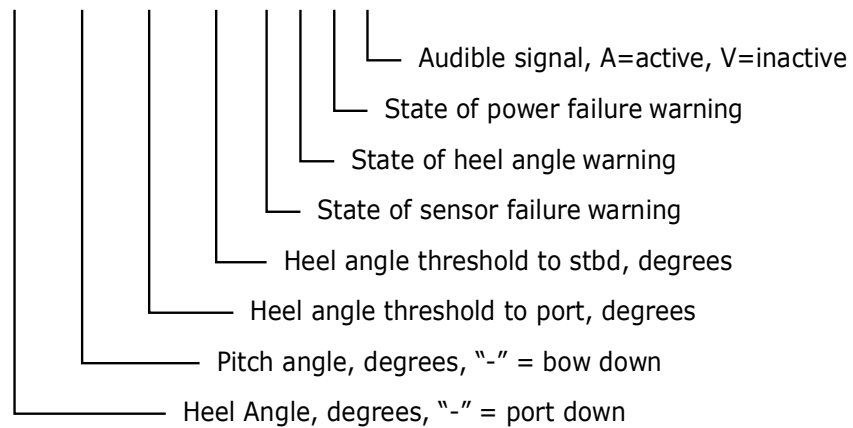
Audible signal, A=active, V=inactive
State of power failure warning
State of heel angle warning
State of sensor failure warning
Heel angle threshold to stbd, degrees
Heel angle threshold to port, degrees
Pitch angle, degrees, "-" = bow down
Heel Angle, degrees, "-" = port down